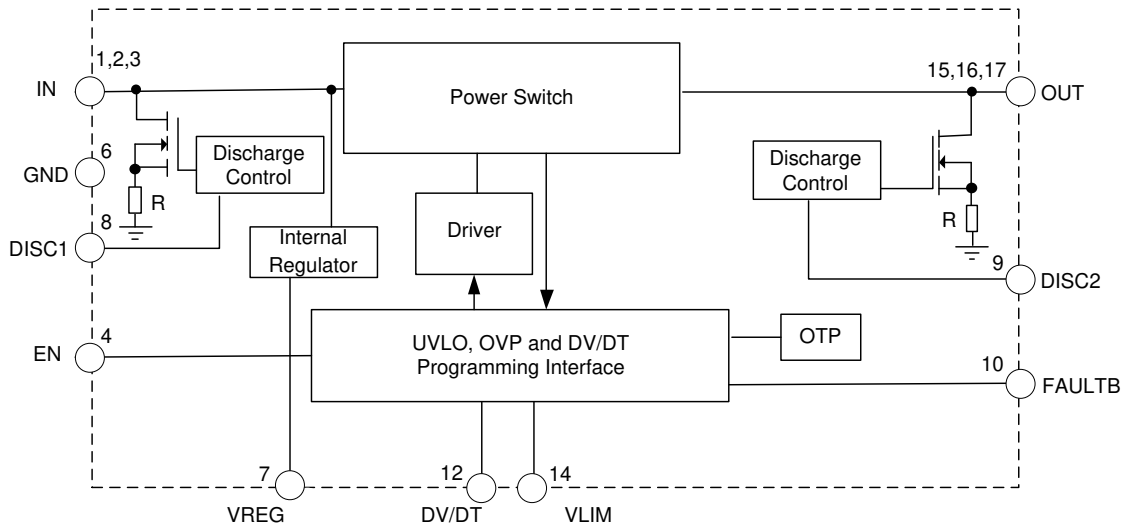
1,2,3
IN
6
GND
8
DISC1
Discharge Control
R
Internal Regulator
Power Switch
Driver
15,16,17
OUT
Discharge Control
R
9
DISC2
4
EN
UVLO, OVP and DV/DT Programming Interface
OTP
10
FAULTB
7
VREG
12
DV/DT
14
VLIM